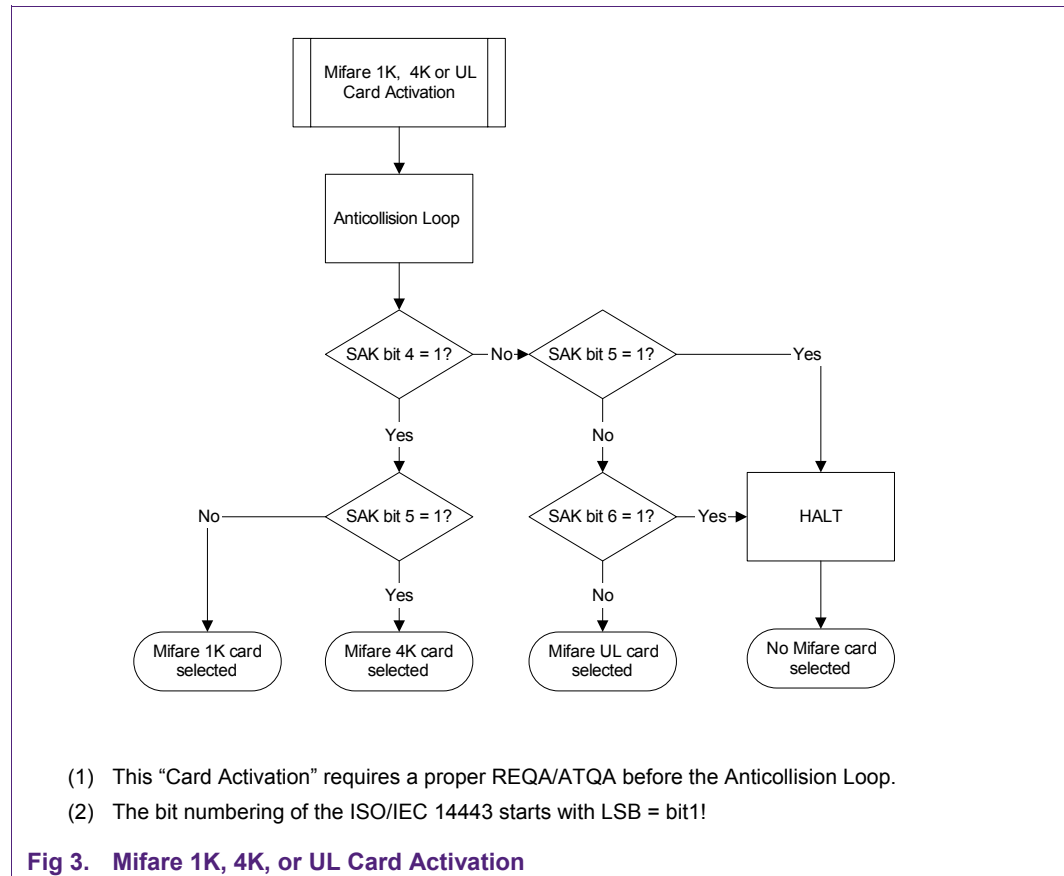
Mifare 1K, 4K or UL Card Activation

Anticollision Loop

SAK bit 4 = 1?

No

SAK bit 5 = 1?

Yes

Yes

No

No

SAK bit 5 = 1?

SAK bit 6 = 1?

Yes

HALT

Yes

No

Mifare 1K card selected

Mifare 4K card selected

Mifare UL card selected

No Mifare card selected

(1) This “Card Activation” requires a proper REQA/ATQA before the Anticollision Loop.

(2) The bit numbering of the ISO/IEC 14443 starts with LSB = bit1!

Fig 3. Mifare 1K, 4K, or UL Card Activation